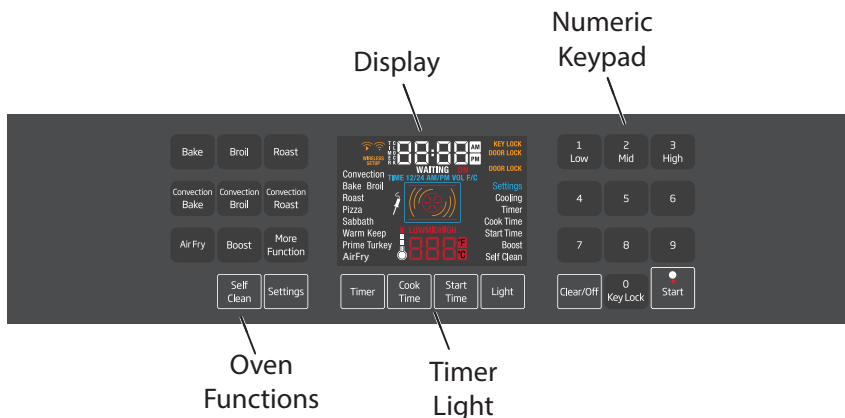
Display

Numeric Keypad

Bake Broil Roast

Convection Bake Convection Broil Convection Roast

Air Fry Boost More Function

Self Clean Settings

WIRELESS SETUP

KEY LOCK
DOOR LOCK
DOOR LOCK

88:88 AM PM

WAITING

TIME 12/24 AM/PM VOL F/C

Convection
Bake Broil
Roast
Pizza
Sabbath
Warm Keep
Prime Turkey
AirFry

Settings
Cooling
Timer
Cook Time
Start Time
Boost
Self Clean

LOW MED HIGH

888 °F °C

Timer Cook Time Start Time Light

1 Low
2 Mid
3 High
4
5
6
7
8
9
Clear/Off
0 Key Lock
Start

Oven Functions

Timer Light